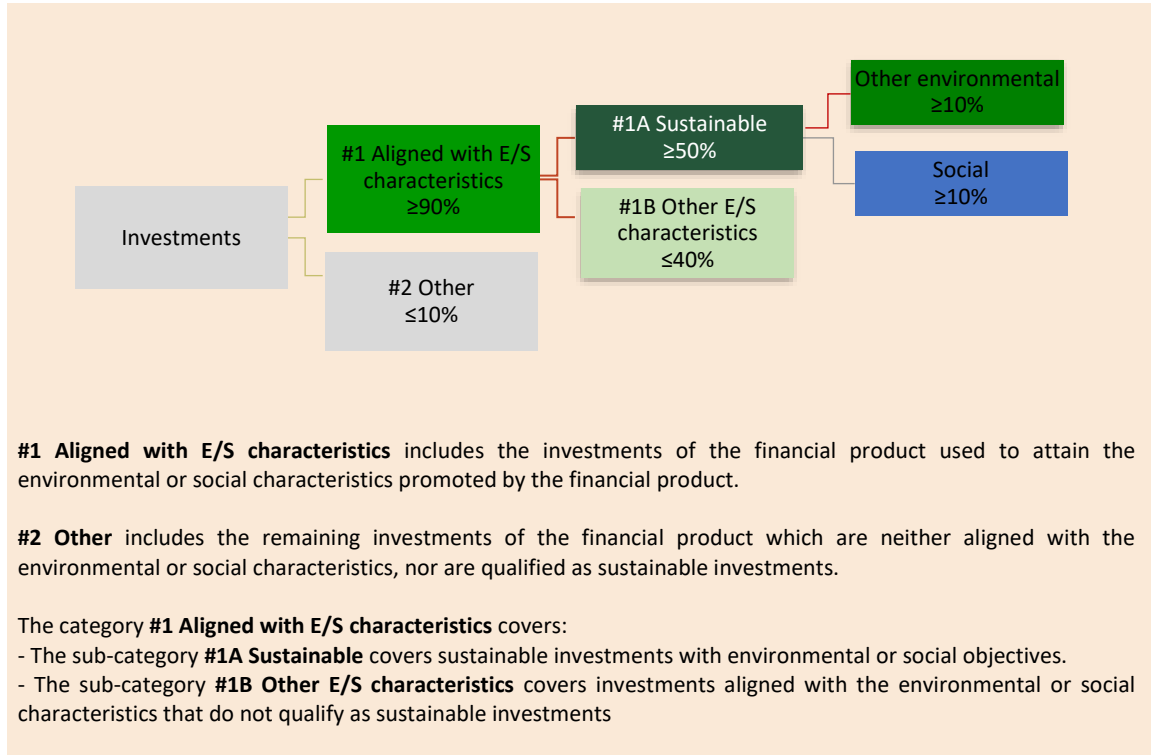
Investments

#1 Aligned with E/S characteristics
≥90%

#2 Other
≤10%

#1A Sustainable
≥50%

#1B Other E/S characteristics
≤40%

Other environmental
≥10%

Social
≥10%

**#1 Aligned with E/S characteristics** includes the investments of the financial product used to attain the environmental or social characteristics promoted by the financial product.

**#2 Other** includes the remaining investments of the financial product which are neither aligned with the environmental or social characteristics, nor are qualified as sustainable investments.

The category **#1 Aligned with E/S characteristics** covers:
- The sub-category **#1A Sustainable** covers sustainable investments with environmental or social objectives.
- The sub-category **#1B Other E/S characteristics** covers investments aligned with the environmental or social characteristics that do not qualify as sustainable investments